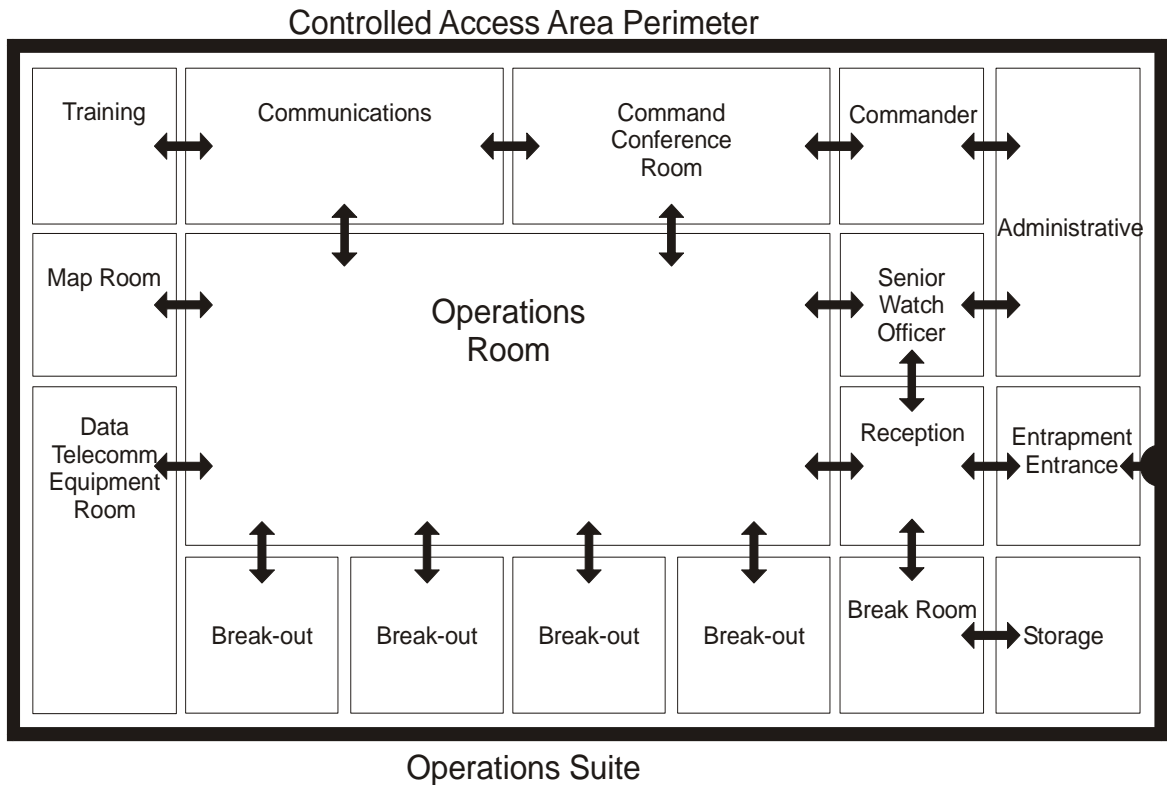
Controlled Access Area Perimeter

Training

Communications

Command Conference Room

Commander

Administrative

Map Room

Operations Room

Senior Watch Officer

Data Telecomm Equipment Room

Reception

Entrapment Entrance

Break-out

Break-out

Break-out

Break-out

Break Room

Storage

Operations Suite